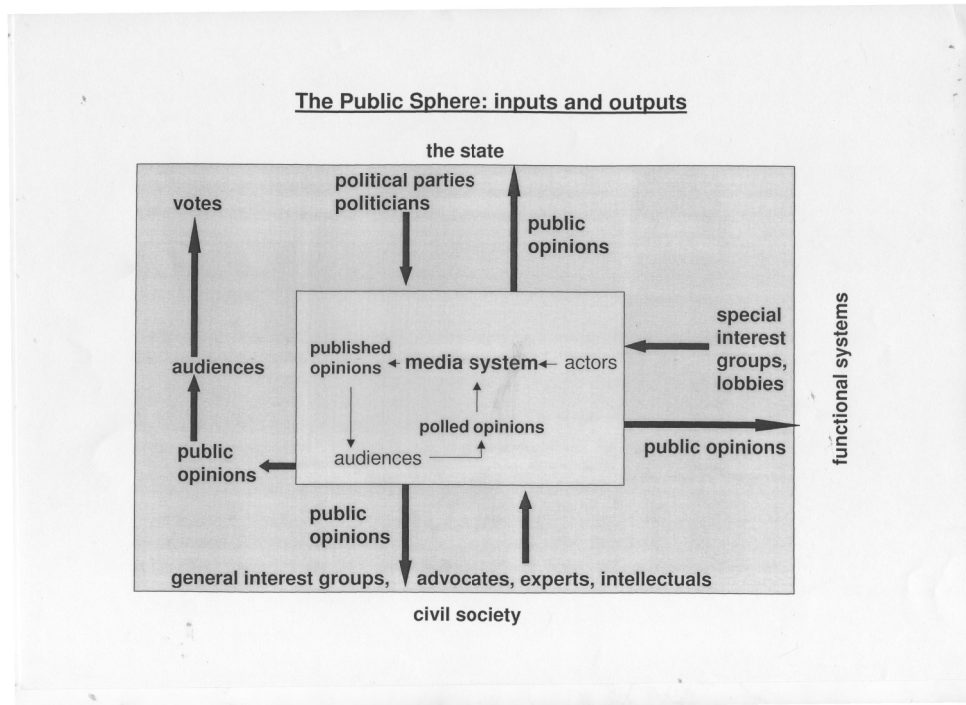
The Public Sphere: inputs and outputs

the state

political parties
politicians

votes

public
opinions

special
interest
groups,
lobbies

functional systems

audiences

published
opinions

media system

actors

polled opinions

audiences

public
opinions

public opinions

public
opinions

general interest groups,

advocates, experts, intellectuals

civil society